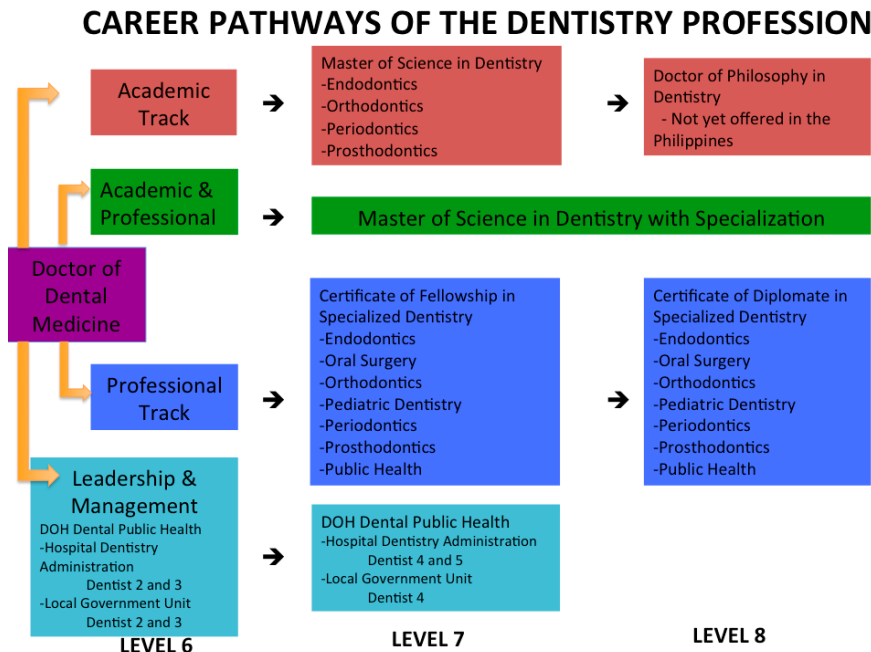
CAREER PATHWAYS OF THE DENTISTRY PROFESSION

Academic Track

Master of Science in Dentistry
-Endodontics
-Orthodontics
-Periodontics
-Prosthodontics

Doctor of Philosophy in Dentistry
- Not yet offered in the Philippines

Academic & Professional

Master of Science in Dentistry with Specialization

Doctor of Dental Medicine

Certificate of Fellowship in Specialized Dentistry
-Endodontics
-Oral Surgery
-Orthodontics
-Pediatric Dentistry
-Periodontics
-Prosthodontics
-Public Health

Certificate of Diplomate in Specialized Dentistry
-Endodontics
-Oral Surgery
-Orthodontics
-Pediatric Dentistry
-Periodontics
-Prosthodontics
-Public Health

Professional Track

Leadership & Management
DOH Dental Public Health
-Hospital Dentistry Administration
Dentist 2 and 3
-Local Government Unit
Dentist 2 and 3

DOH Dental Public Health
-Hospital Dentistry Administration
Dentist 4 and 5
-Local Government Unit
Dentist 4

LEVEL 6

LEVEL 7

LEVEL 8